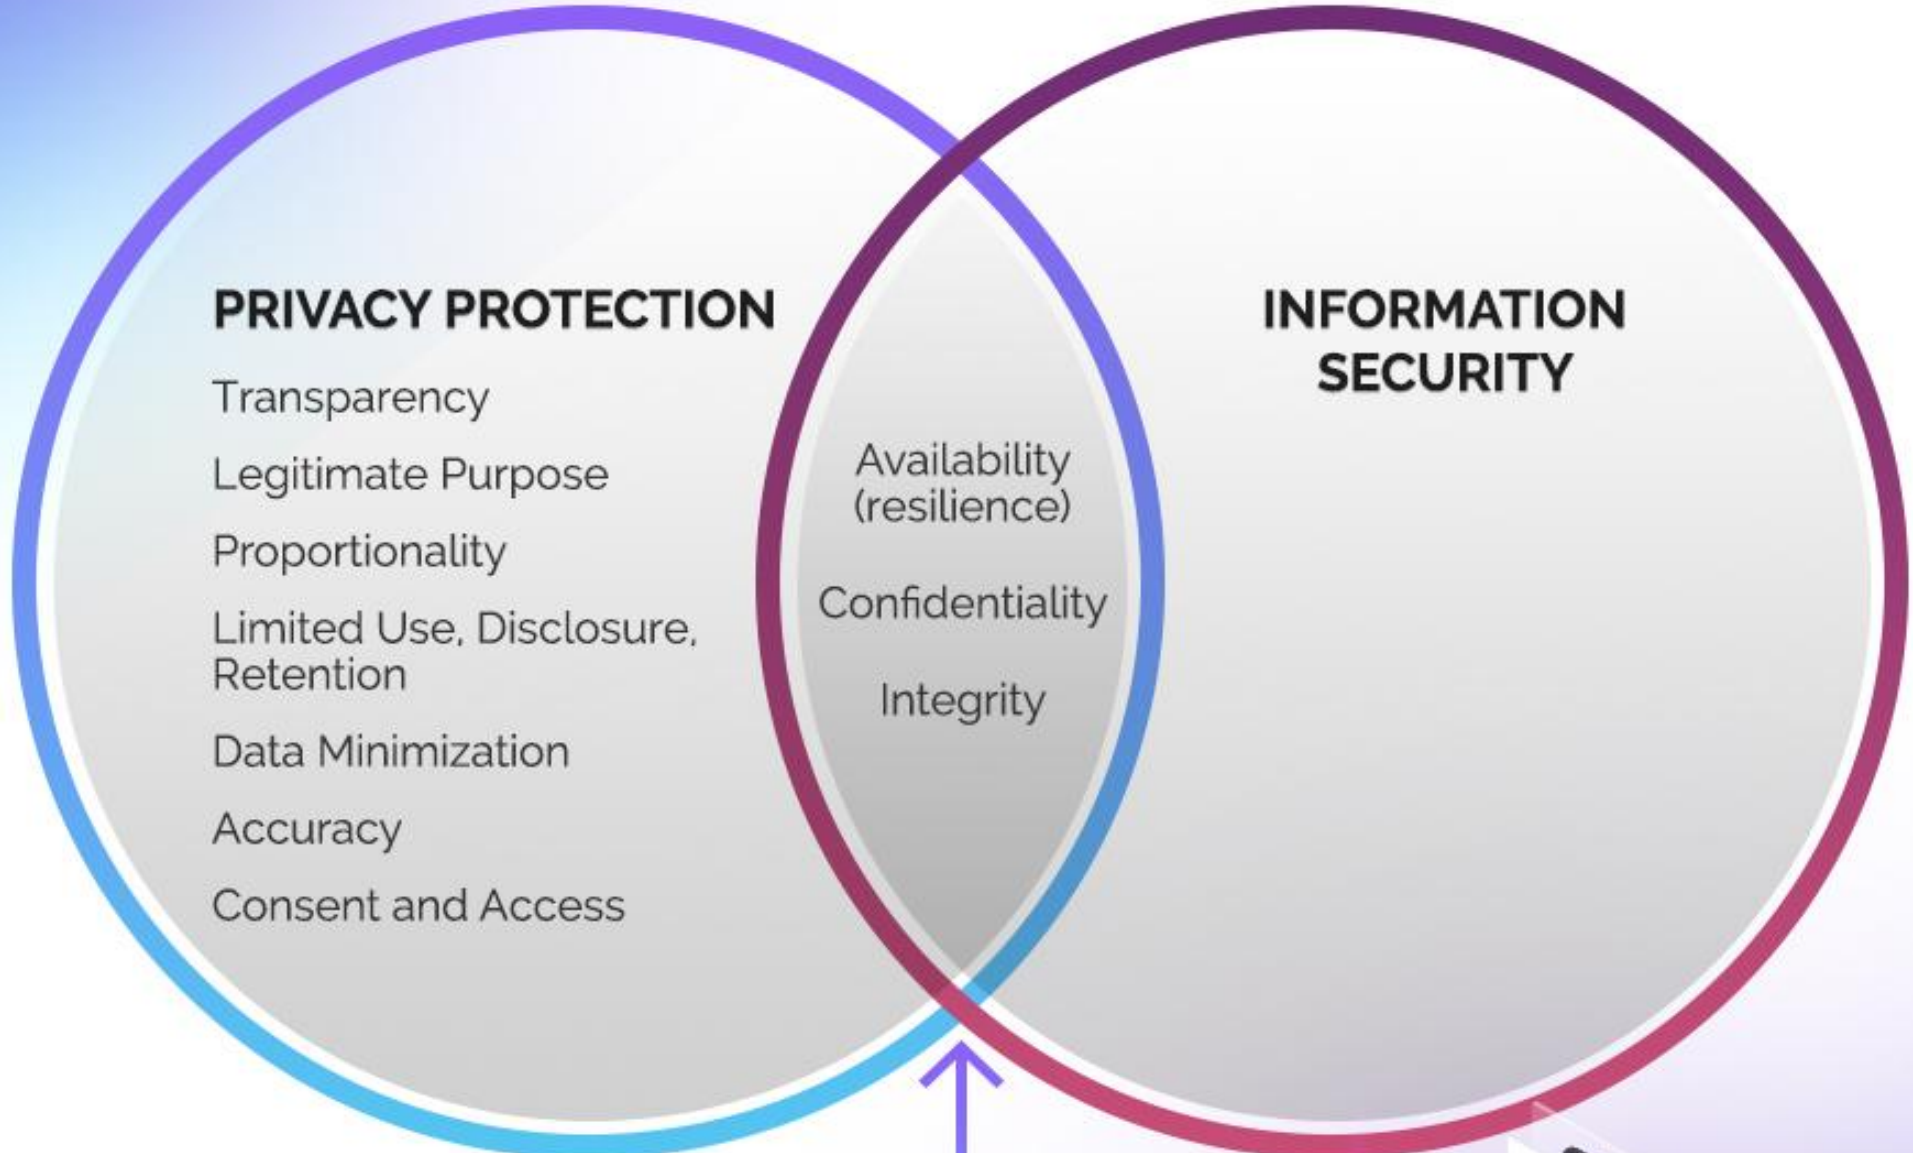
PRIVACY PROTECTION

Transparency

Legitimate Purpose

Proportionality

Limited Use, Disclosure, Retention

Data Minimization

Accuracy

Consent and Access

Availability (resilience)

Confidentiality

Integrity

INFORMATION SECURITY